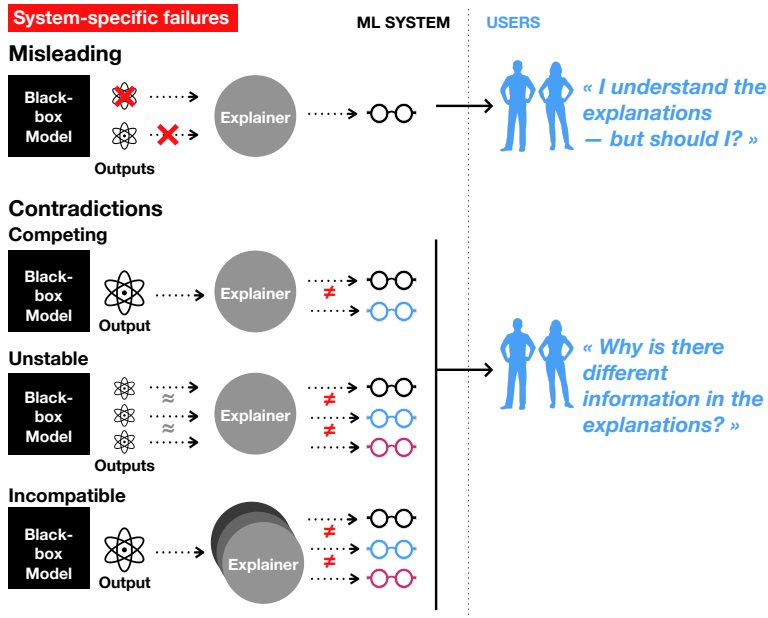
System-specific failures

ML SYSTEM

USERS

Misleading

Black-box Model

Outputs

Explainer

« I understand the explanations — but should I? »

Contradictions

Competing

Black-box Model

Output

Explainer

$\neq$

Unstable

Black-box Model

$\approx$

$\approx$

Outputs

Explainer

$\neq$

$\neq$

« Why is there different information in the explanations? »

Incompatible

Black-box Model

Output

Explainer

$\neq$

$\neq$